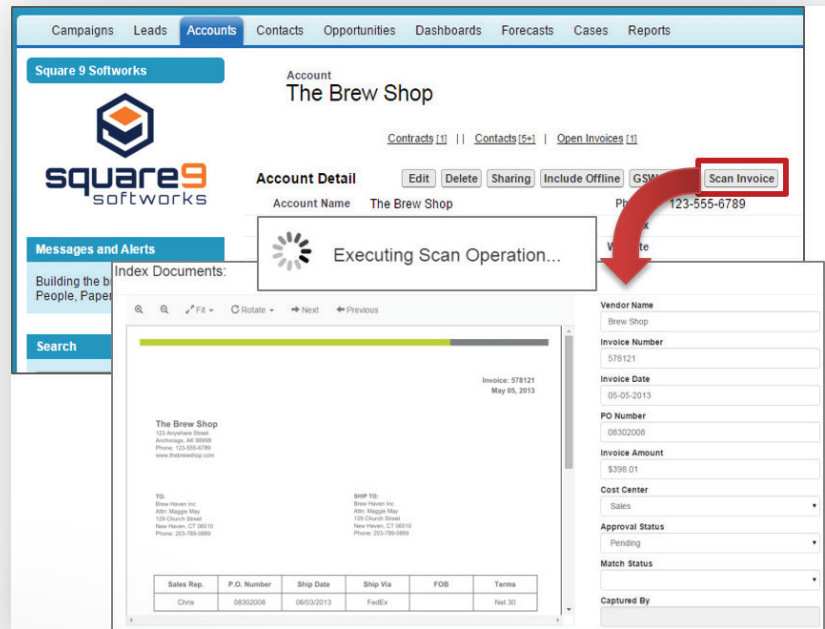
Campaigns Leads Accounts Contacts Opportunities Dashboards Forecasts Cases Reports

Square 9 Softworks

square9 softworks

Messages and Alerts

Building the b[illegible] People, Pape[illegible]

Search

Account
The Brew Shop

Contracts [1] | | Contacts [5+] | Open Invoices [1]

Account Detail

Edit Delete Sharing Include Offline GSW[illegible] Scan Invoice

Account Name The Brew Shop

Ph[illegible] 123-555-6789

Executing Scan Operation...

Index Documents:

Fit Rotate Next Previous

Invoice: 578121
May 05, 2013

The Brew Shop
123 Anywhere Street
Anchorage, AK 99999
Phone: 123-555-6789
www.thebrewshop.com

TO:
Brew Haven Inc
Attn: Maggie May
129 Church Street
New Haven, CT 06510
Phone: 203-789-0889

SHIP TO:
Brew Haven Inc
Attn: Maggie May
129 Church Street
New Haven, CT 06510
Phone: 203-789-0889

| Sales Rep. | P.O. Number | Ship Date | Ship Via | FOB | Terms |
|---|---|---|---|---|---|
| Chris | 08302008 | 06/03/2013 | FedEx | | Net 30 |

Vendor Name
Brew Shop
Invoice Number
578121
Invoice Date
05-05-2013
PO Number
08302008
Invoice Amount
$398.01
Cost Center
Sales
Approval Status
Pending
Match Status
Captured By